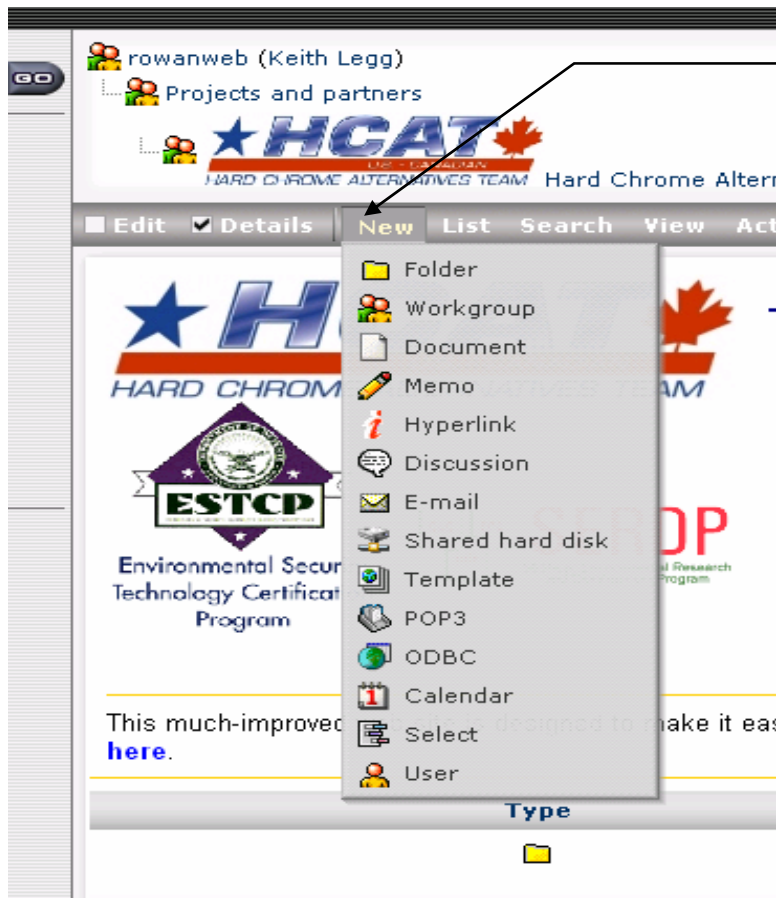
GO

rowanweb (Keith Legg)
Projects and partners
HCAT
US - CANADIAN
HARD CHROME ALTERNATIVES TEAM Hard Chrome Altern

Edit Details New List Search View Act

Folder
Workgroup
Document
Memo
Hyperlink
Discussion
E-mail
Shared hard disk
Template
POP3
ODBC
Calendar
Select
User

HC
HARD CHROM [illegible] TEAM

ESTCP
Environmental Secur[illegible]
Technology Certificat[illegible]
Program

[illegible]P
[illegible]al Research
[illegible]rogram

This much-improved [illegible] make it eas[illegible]
here.

Type